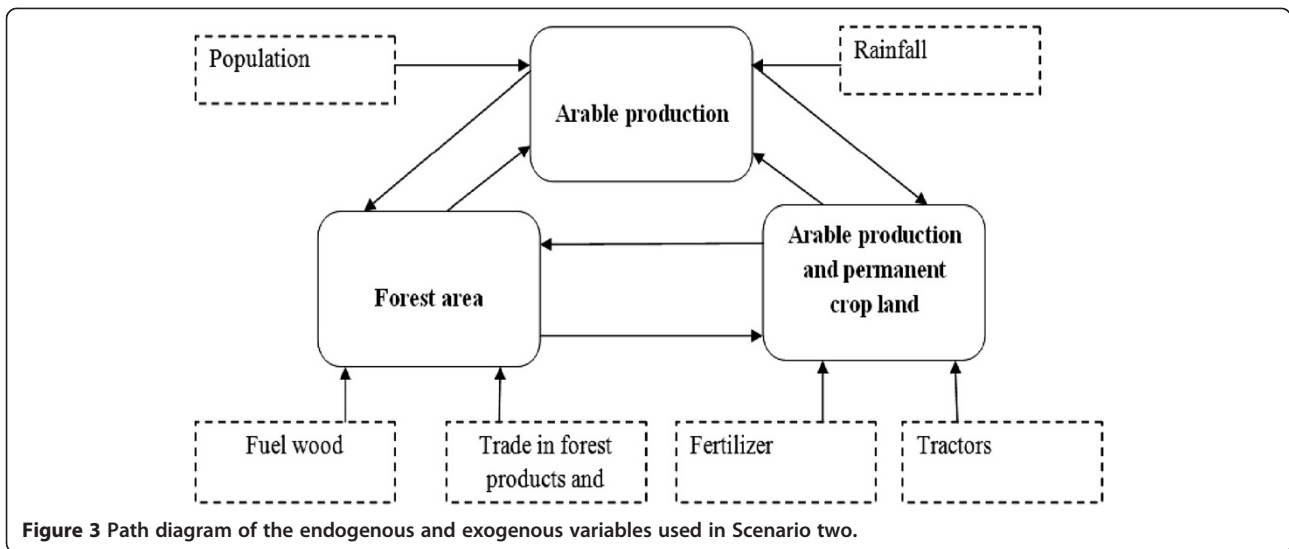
Population

Arable production

Rainfall

Forest area

Arable production and permanent crop land

Fuel wood

Trade in forest products and

Fertilizer

Tractors

**Figure 3** Path diagram of the endogenous and exogenous variables used in Scenario two.